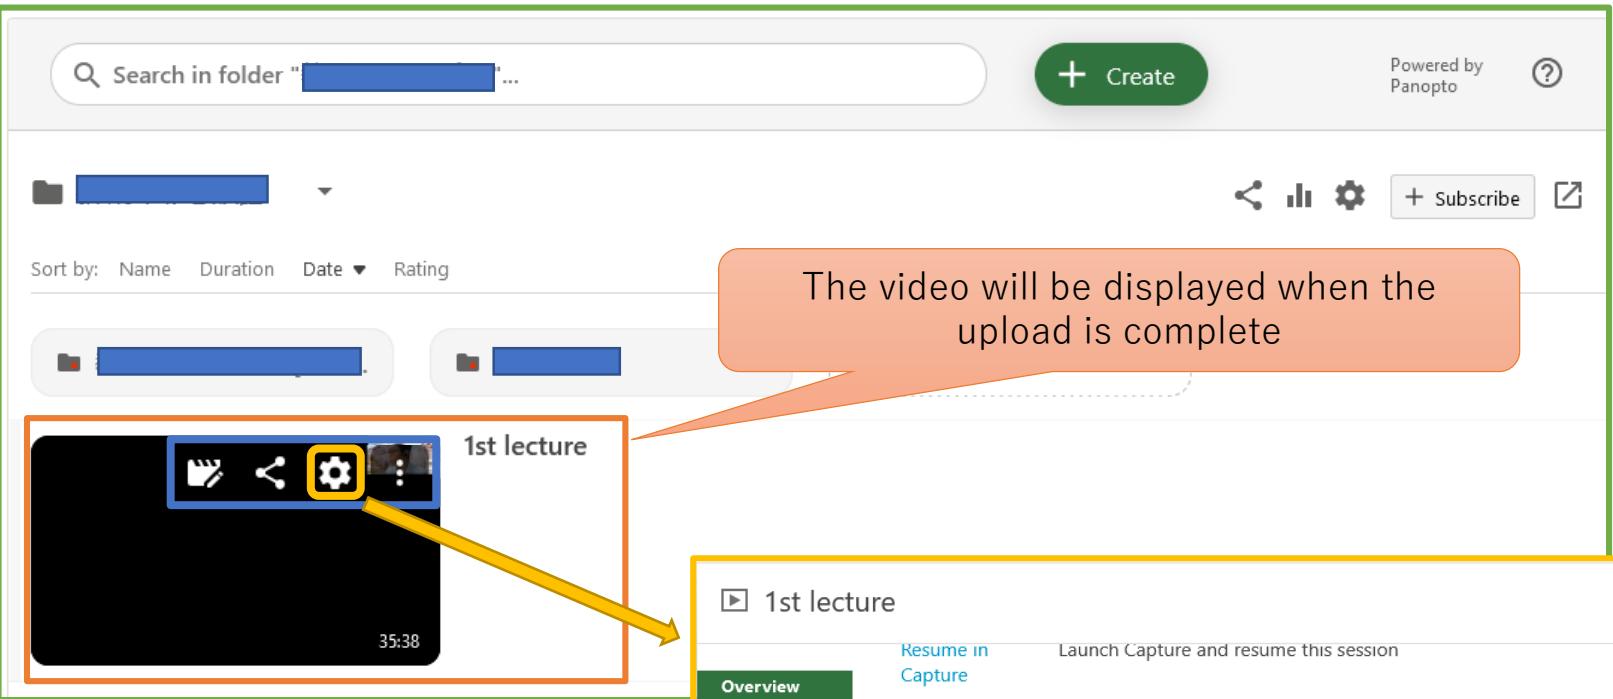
Search in folder "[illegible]"...

Create

Powered by Panopto

Subscribe

Sort by: Name Duration Date Rating

The video will be displayed when the upload is complete

1st lecture

35:38

1st lecture

Resume in Capture

Launch Capture and resume this session

Overview